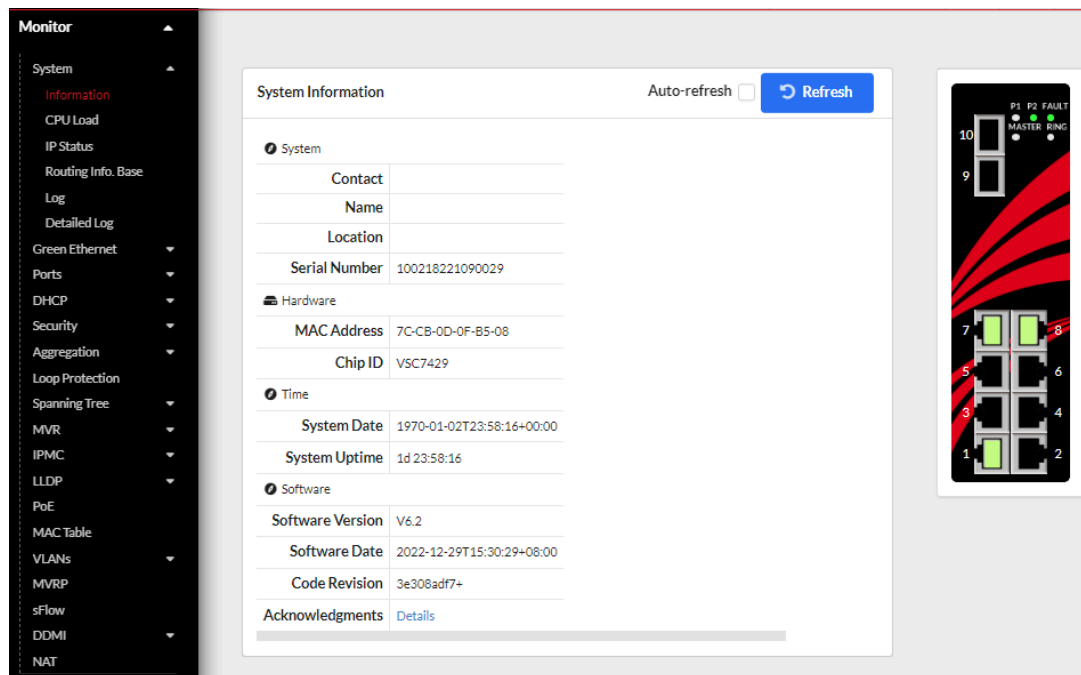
Monitor

System
Information
CPU Load
IP Status
Routing Info. Base
Log
Detailed Log
Green Ethernet
Ports
DHCP
Security
Aggregation
Loop Protection
Spanning Tree
MVR
IPMC
LLDP
PoE
MAC Table
VLANs
MVRP
sFlow
DDMI
NAT

System Information

Auto-refresh

Refresh

System

| | |
|---|---|
| Contact | |
| Name | |
| Location | |
| Serial Number | 100218221090029 |

Hardware

| | |
|---|---|
| MAC Address | 7C-CB-0D-0F-B5-08 |
| Chip ID | VSC7429 |

Time

| | |
|---|---|
| System Date | 1970-01-02T23:58:16+00:00 |
| System Uptime | 1d 23:58:16 |

Software

| | |
|---|---|
| Software Version | V6.2 |
| Software Date | 2022-12-29T15:30:29+08:00 |
| Code Revision | 3e308adf7+ |
| Acknowledgments | Details |

P1 P2 FAULT
MASTER RING
10
9
7
8
5
6
3
4
1
2